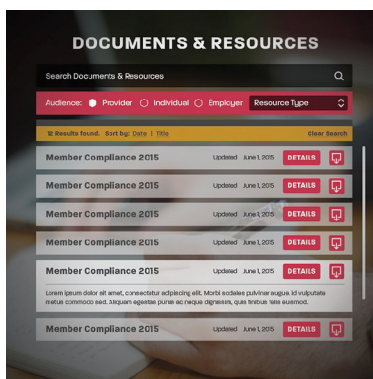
DOCUMENTS & RESOURCES

Search Documents & Resources

Audience: Provider Individual Employer Resource Type

12 Results found. Sort by: Date | Title

Clear Search

Member Compliance 2015 Updated June 1, 2015 DETAILS

Member Compliance 2015 Updated June 1, 2015 DETAILS

Member Compliance 2015 Updated June 1, 2015 DETAILS

Member Compliance 2015 Updated June 1, 2015 DETAILS

Member Compliance 2015 Updated June 1, 2015 DETAILS

Lorem ipsum dolor sit amet, consectetur adipiscing elit. Morbi sodales pulvinar augue id vulputate metus commodo sed. Aliquam egestas purus ac neque dignissim, quis tristique tate euismod.

Member Compliance 2015 Updated June 1, 2015 DETAILS